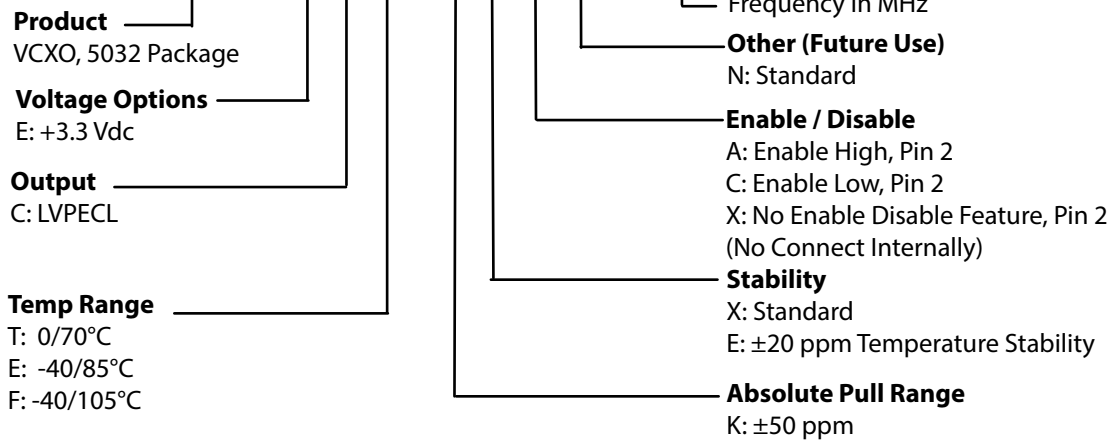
Frequency in MHz

Product
VCXO, 5032 Package

Voltage Options
E: +3.3 Vdc

Output
C: LVPECL

Temp Range
T: 0/70°C
E: -40/85°C
F: -40/105°C

Other (Future Use)
N: Standard

Enable / Disable
A: Enable High, Pin 2
C: Enable Low, Pin 2
X: No Enable Disable Feature, Pin 2 (No Connect Internally)

Stability
X: Standard
E: ±20 ppm Temperature Stability

Absolute Pull Range
K: ±50 ppm